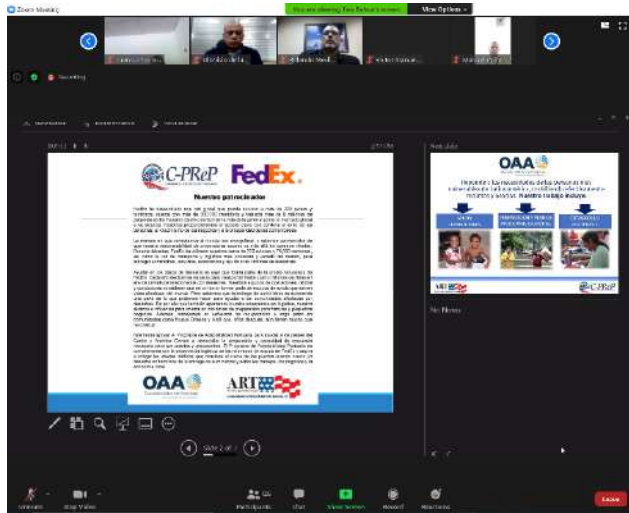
Zoom Meeting

You are viewing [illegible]'s screen

View Options

Recording

C-PReP

FedEx.

Nuestros patrocinadores

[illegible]

OAA

ART

Slide 2 of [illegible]

Notes

OAA

Nuestro trabajo incluye

C-PReP

No Notes

Unmute

Stop Video

Participants

Chat

Share Screen

Record

Reactions

Leave